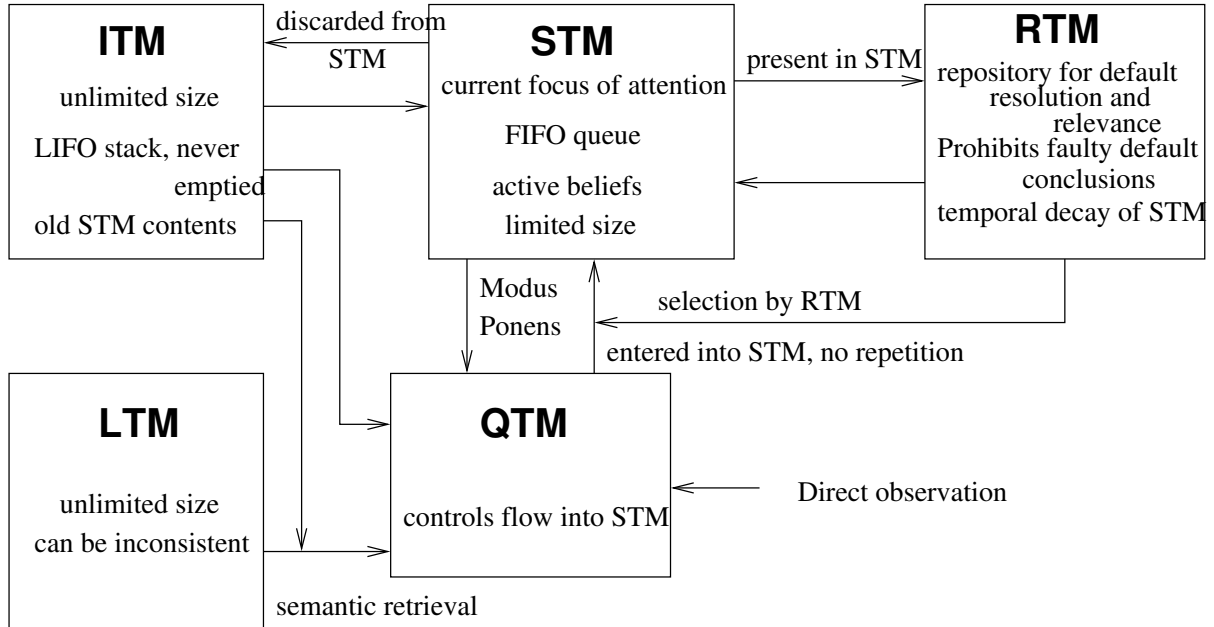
ITM

unlimited size

LIFO stack, never emptied

old STM contents

discarded from STM

STM

current focus of attention

FIFO queue

active beliefs

limited size

present in STM

RTM

repository for default resolution and relevance

Prohibits faulty default conclusions

temporal decay of STM

Modus Ponens

selection by RTM

entered into STM, no repetition

LTM

unlimited size

can be inconsistent

QTM

controls flow into STM

Direct observation

semantic retrieval